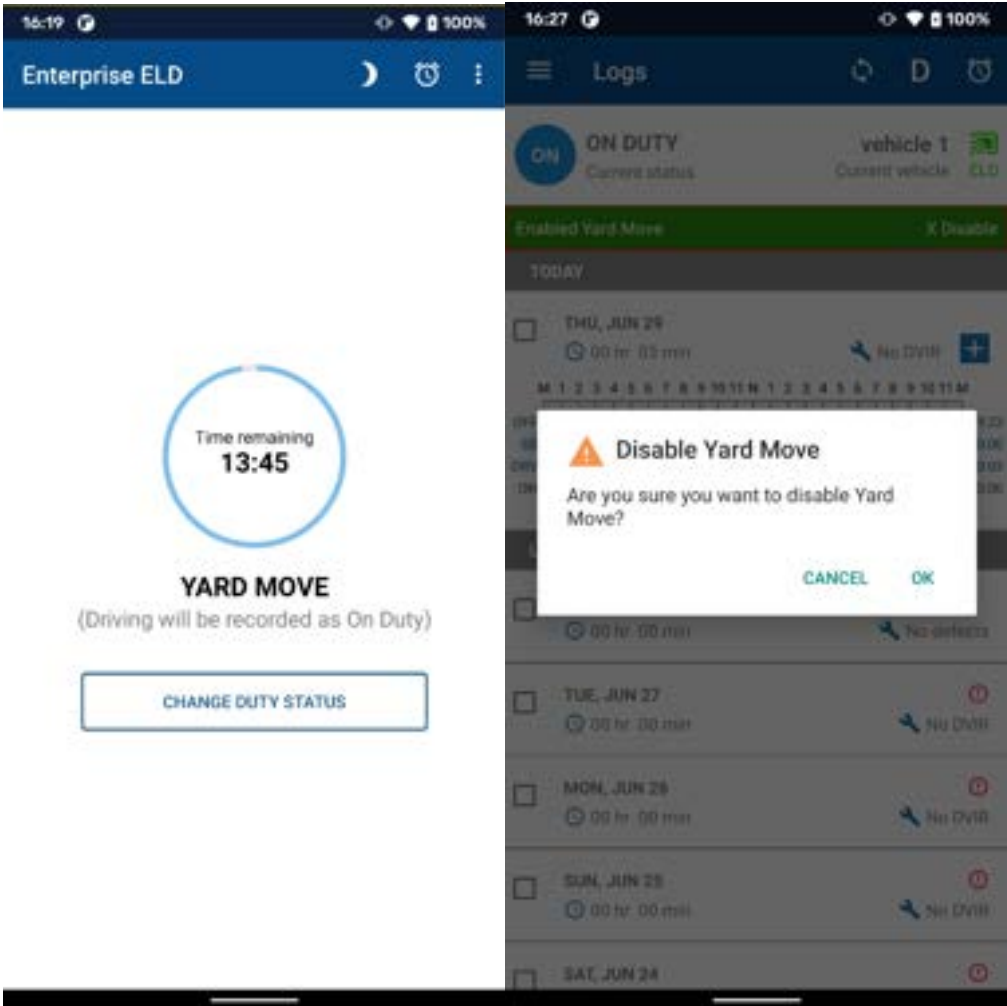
16:19 100%

Enterprise ELD

Time remaining
13:45

YARD MOVE
(Driving will be recorded as On Duty)

CHANGE DUTY STATUS

16:27 100%

Logs

D

ON
ON DUTY
Current status

vehicle 1
Current vehicle
ELD

Enabled Yard Move
X Disable

TODAY

THU, JUN 29
00 hr 03 min
No DVIR

M 1 2 3 4 5 6 7 8 9 10 11 N 1 2 3 4 5 6 7 8 9 10 11 M

Disable Yard Move
Are you sure you want to disable Yard Move?
CANCEL
OK

00 hr 00 min
No defects

TUE, JUN 27
00 hr 00 min
No DVIR

MON, JUN 26
00 hr 00 min
No DVIR

SUN, JUN 25
00 hr 00 min
No DVIR

SAT, JUN 24